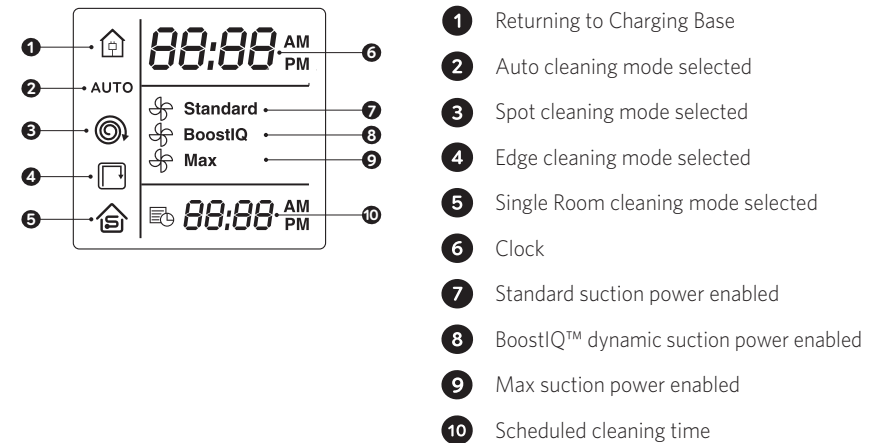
1 AUTO 2 3 4 5

88:88 AM PM 6

Standard 7
BoostIQ 8
Max 9

88:88 AM PM 10

1 Returning to Charging Base
2 Auto cleaning mode selected
3 Spot cleaning mode selected
4 Edge cleaning mode selected
5 Single Room cleaning mode selected
6 Clock
7 Standard suction power enabled
8 BoostIQ™ dynamic suction power enabled
9 Max suction power enabled
10 Scheduled cleaning time